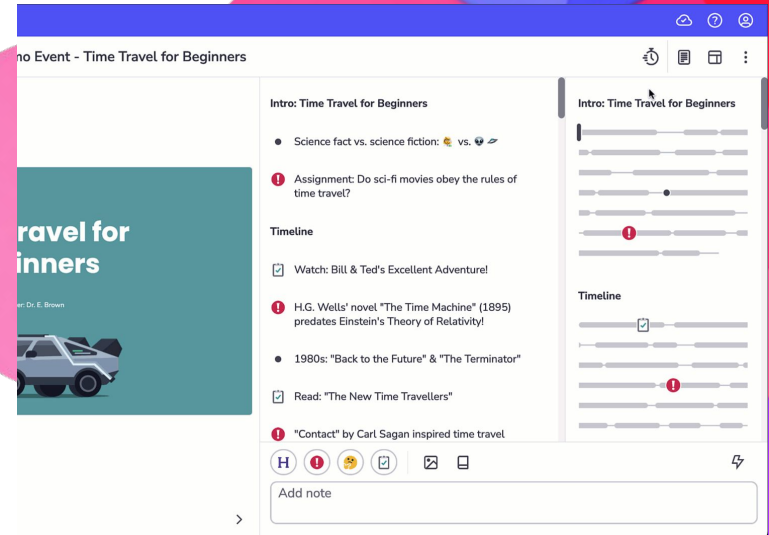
no Event - Time Travel for Beginners

ravel for
inners

er: Dr. E. Brown

Intro: Time Travel for Beginners

Science fact vs. science fiction: 🧑‍🔬 vs. 👽 🛸

Assignment: Do sci-fi movies obey the rules of time travel?

Timeline

Watch: Bill & Ted's Excellent Adventure!

H.G. Wells' novel "The Time Machine" (1895) predates Einstein's Theory of Relativity!

1980s: "Back to the Future" & "The Terminator"

Read: "The New Time Travellers"

"Contact" by Carl Sagan inspired time travel

H

Add note

Intro: Time Travel for Beginners

Timeline